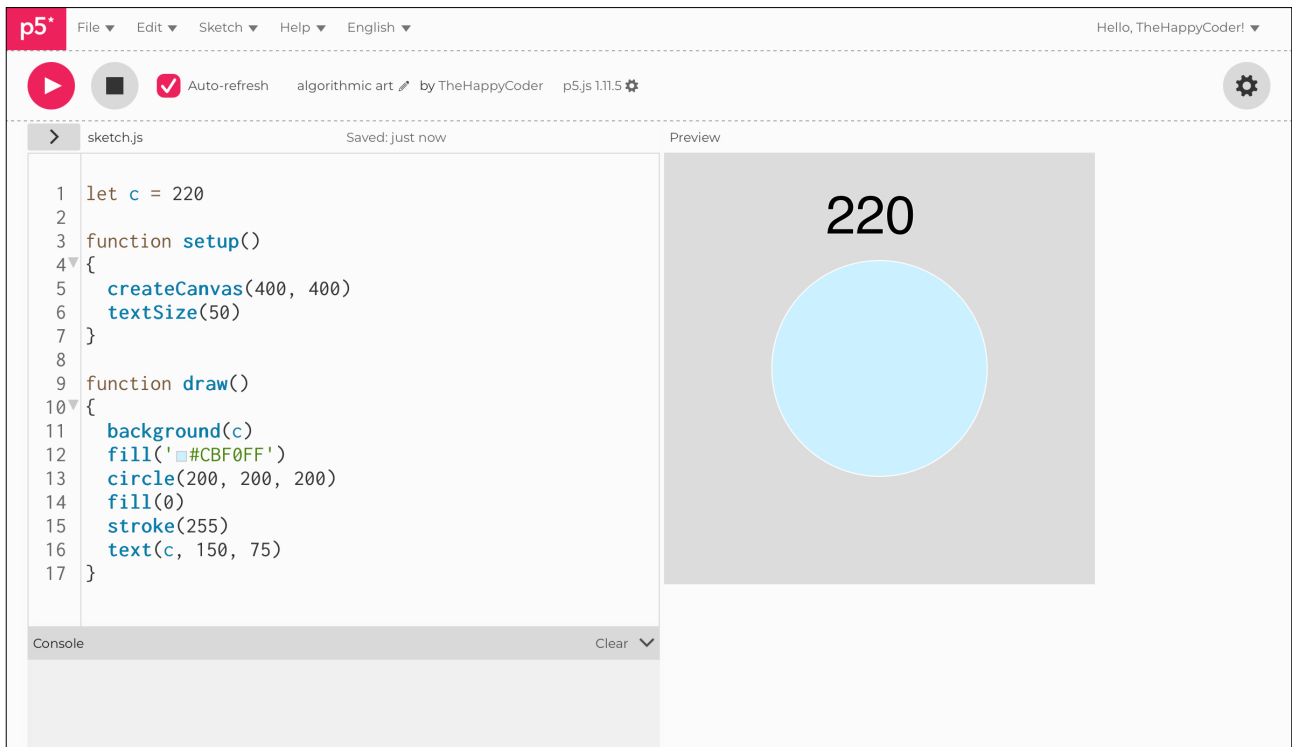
p5* File Edit Sketch Help English Hello, TheHappyCoder!

Auto-refresh algorithmic art by TheHappyCoder p5.js 1.11.5

sketch.js Saved: just now Preview

1 let c = 220
2
3 function setup()
4 {
5 createCanvas(400, 400)
6 textSize(50)
7 }
8
9 function draw()
10 {
11 background(c)
12 fill('#CBF0FF')
13 circle(200, 200, 200)
14 fill(0)
15 stroke(255)
16 text(c, 150, 75)
17 }

220

Console Clear